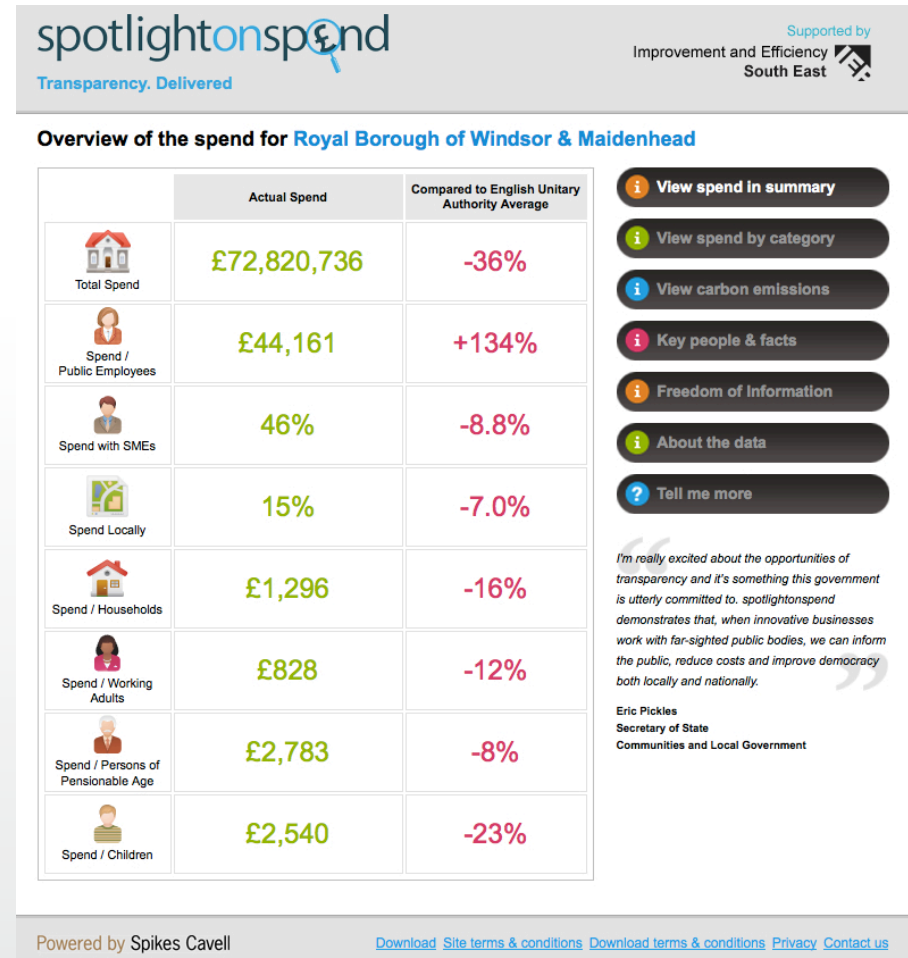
spotlightonspend
Transparency. Delivered

Supported by
Improvement and Efficiency South East

Overview of the spend for Royal Borough of Windsor & Maidenhead

| | Actual Spend | Compared to English Unitary Authority Average |
|---|---|---|
| Total Spend | £72,820,736 | -36% |
| Spend / Public Employees | £44,161 | +134% |
| Spend with SMEs | 46% | -8.8% |
| Spend Locally | 15% | -7.0% |
| Spend / Households | £1,296 | -16% |
| Spend / Working Adults | £828 | -12% |
| Spend / Persons of Pensionable Age | £2,783 | -8% |
| Spend / Children | £2,540 | -23% |

View spend in summary
View spend by category
View carbon emissions
Key people & facts
Freedom of Information
About the data
Tell me more

I'm really excited about the opportunities of transparency and it's something this government is utterly committed to. spotlightonspend demonstrates that, when innovative businesses work with far-sighted public bodies, we can inform the public, reduce costs and improve democracy both locally and nationally.

Eric Pickles
Secretary of State
Communities and Local Government

Powered by Spikes Cavell

Download Site terms & conditions Download terms & conditions Privacy Contact us